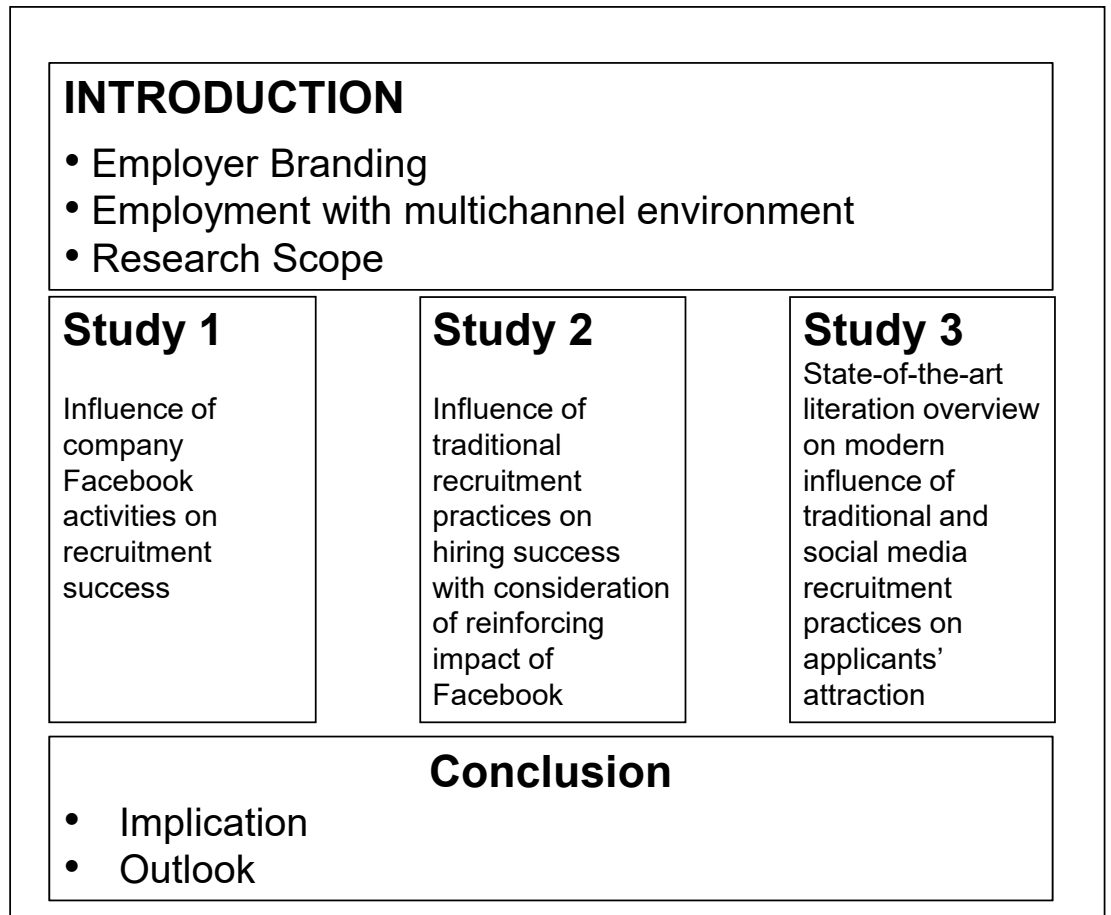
INTRODUCTION

• Employer Branding
• Employment with multichannel environment
• Research Scope

Study 1

Influence of company Facebook activities on recruitment success

Study 2

Influence of traditional recruitment practices on hiring success with consideration of reinforcing impact of Facebook

Study 3

State-of-the-art literation overview on modern influence of traditional and social media recruitment practices on applicants' attraction

Conclusion

• Implication
• Outlook